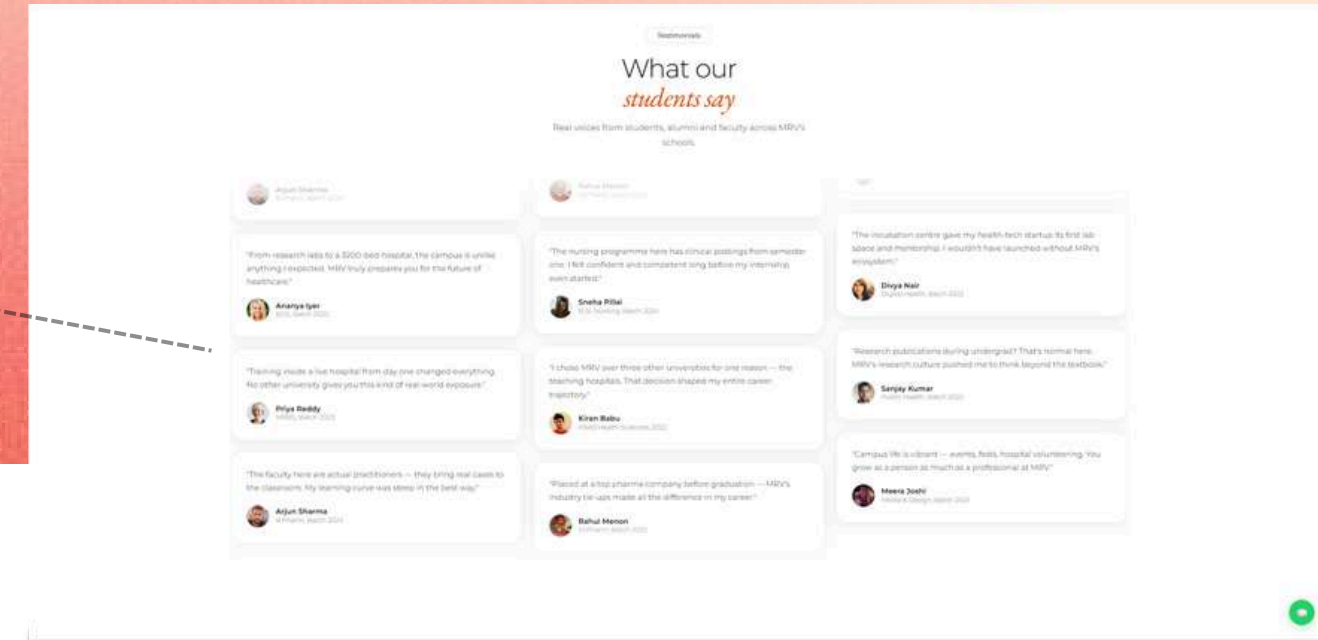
Testimonials

What our
students say

Real voices from students, alumni and faculty across MRV's schools.

Arjun Sharma
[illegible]

Rahul Menon
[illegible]

"From research labs to a 3200-bed hospital, the campus is unlike anything I expected. MRV truly prepares you for the future of healthcare."

Ananya Iyer
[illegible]

"The nursing programme here has clinical postings from semester one. I felt confident and competent long before my internship even started."

Sneha Pillai
B.Sc Nursing, Batch 2024

"The incubation centre gave my health-tech startup its first lab space and mentorship. I wouldn't have launched without MRV's ecosystem."

Divya Nair
Digital Health, Batch 2023

"Training inside a live hospital from day one changed everything. No other university gives you this kind of real-world exposure."

Priya Reddy
MBBS, Batch 2025

"I chose MRV over three other universities for one reason — the teaching hospitals. That decision shaped my entire career trajectory."

Kiran Babu
Allied Health Sciences, 2022

"Research publications during undergrad? That's normal here. MRV's research culture pushed me to think beyond the textbook."

Sanjay Kumar
Public Health, Batch 2023

"Campus life is vibrant — events, fests, hospital volunteering. You grow as a person as much as a professional at MRV."

Meera Joshi
Media & Design, Batch 2024

"The faculty here are actual practitioners — they bring real cases to the classroom. My learning curve was steep in the best way."

Arjun Sharma
B.Pharm, Batch 2024

"Placed at a top pharma company before graduation — MRV's industry tie-ups made all the difference in my career."

Rahul Menon
B.Pharm, Batch 2022